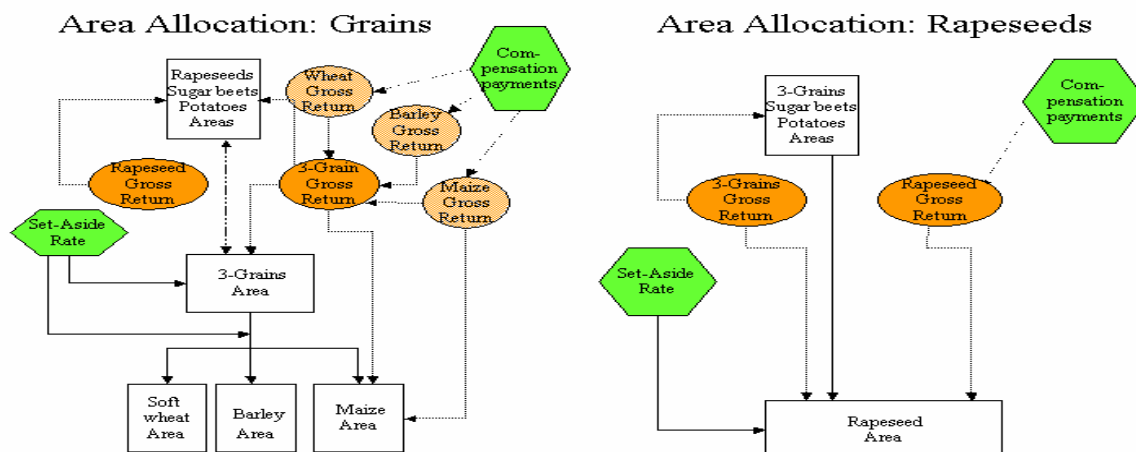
Area Allocation: Grains

Rapeseeds Sugar beets Potatoes Areas

Wheat Gross Return

Compensation payments

Barley Gross Return

Rapeseed Gross Return

3-Grain Gross Return

Maize Gross Return

Set-Aside Rate

3-Grains Area

Soft wheat Area

Barley Area

Maize Area

Area Allocation: Rapeseeds

3-Grains Sugar beets Potatoes Areas

Compensation payments

3-Grains Gross Return

Rapeseed Gross Return

Set-Aside Rate

Rapeseed Area